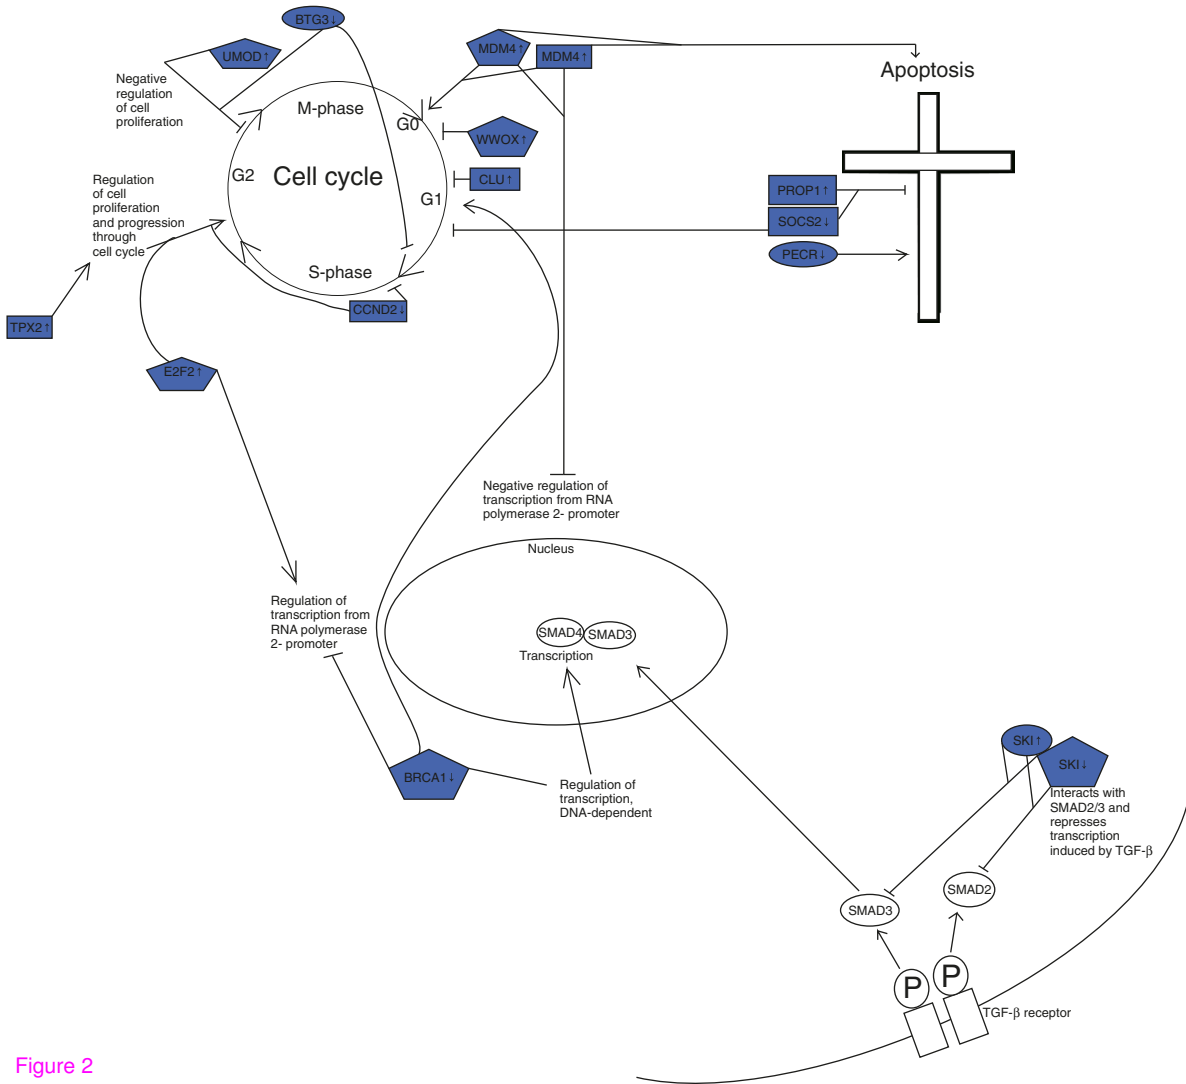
BTG3↓

UMOD↑

Negative regulation of cell proliferation

MDM4↑

MDM4↑

Apoptosis

M-phase

G0

WWOX↑

G2

Cell cycle

CLU↑

G1

Regulation of cell proliferation and progression through cell cycle

PROP1↑

SOCS2↓

PECR↓

S-phase

CCND2↓

TPX2↑

E2F2↑

Negative regulation of transcription from RNA polymerase 2- promoter

Nucleus

Regulation of transcription from RNA polymerase 2- promoter

SMAD4

SMAD3

Transcription

SKI↑

SKI↓

BRCA1↓

Regulation of transcription, DNA-dependent

Interacts with SMAD2/3 and represses transcription induced by TGF-β

SMAD2

SMAD3

P

P

TGF-β receptor

Figure 2